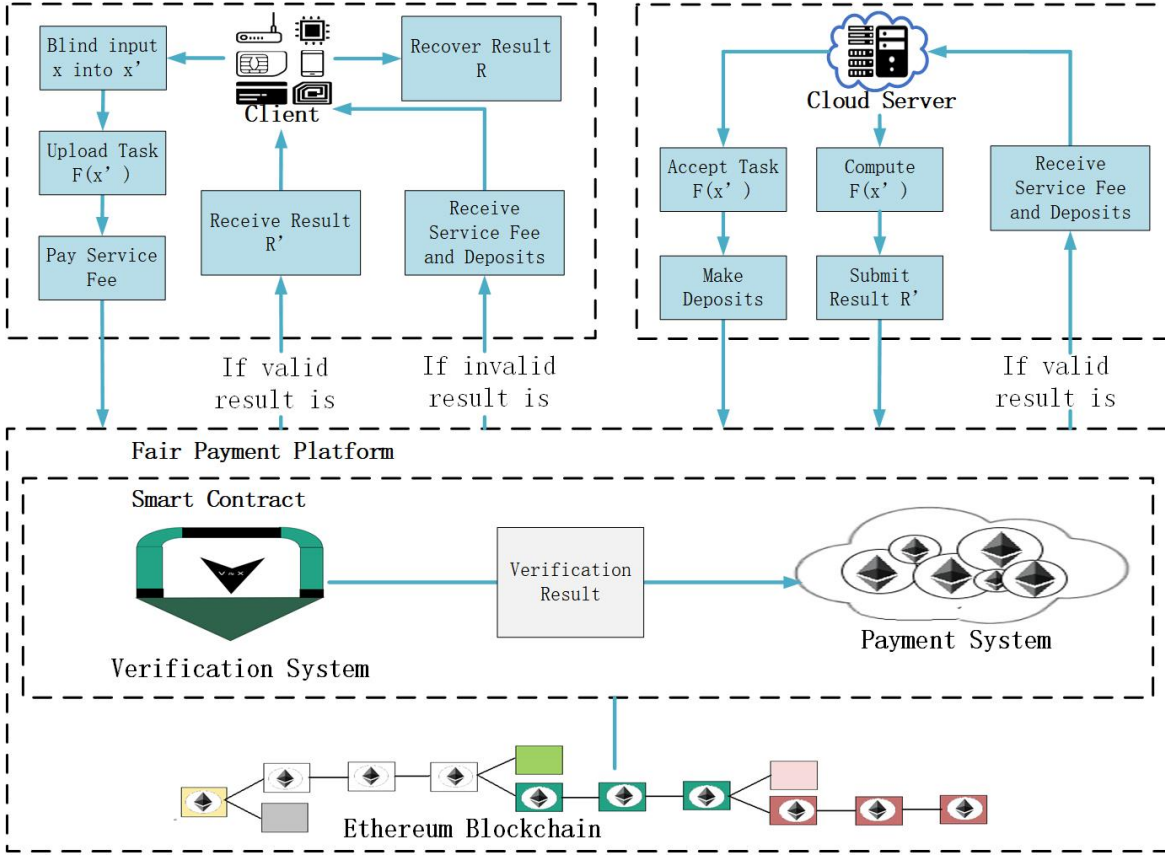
Blind input x into x'

Upload Task F(x')

Pay Service Fee

Client

Recover Result R

Receive Result R'

Receive Service Fee and Deposits

Cloud Server

Accept Task F(x')

Make Deposits

Compute F(x')

Submit Result R'

Receive Service Fee and Deposits

If valid result is

If invalid result is

If valid result is

Fair Payment Platform

Smart Contract

Verification System

Verification Result

Payment System

Ethereum Blockchain